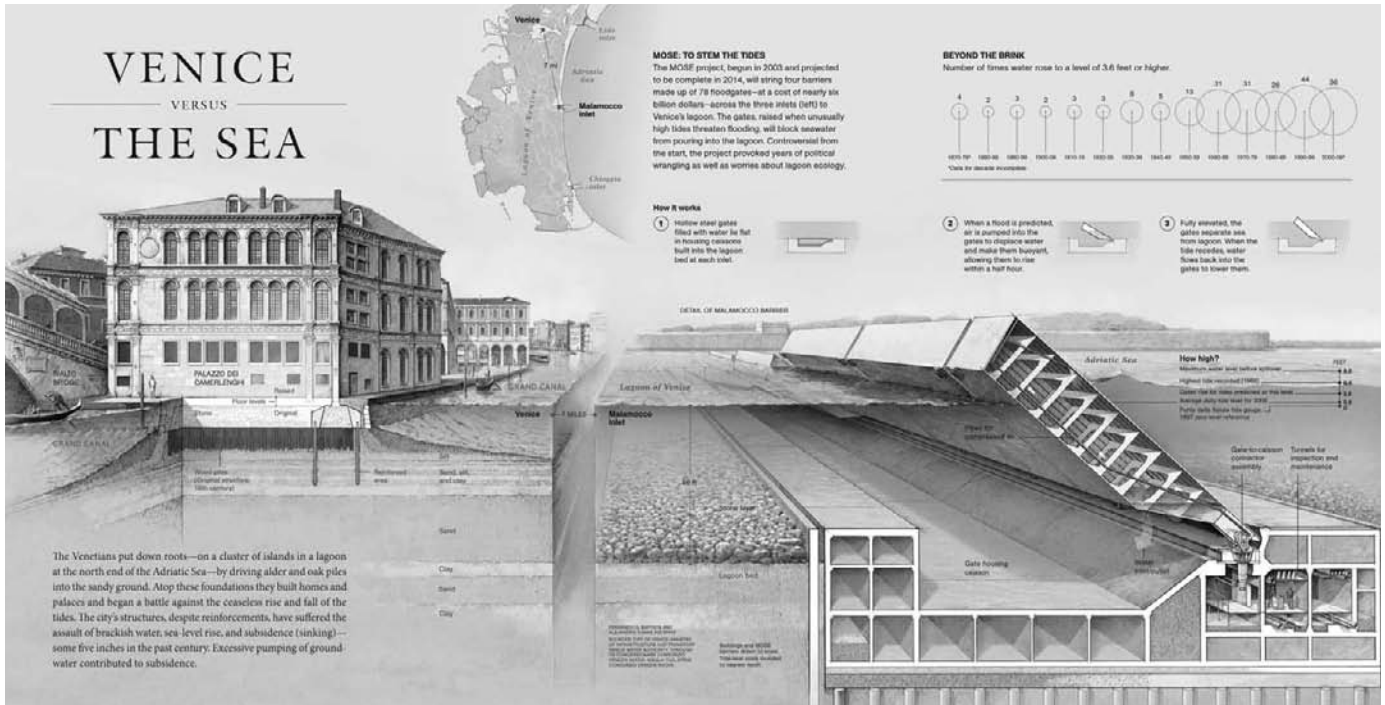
VENICE
VERSUS
THE SEA

Venice
Lido inlet
7 mi
Adriatic Sea
Lagoon of Venice
Malamocco inlet
Chioggia inlet

MOSE: TO STEM THE TIDES
The MOSE project, begun in 2003 and projected to be complete in 2014, will string four barriers made up of 78 floodgates—at a cost of nearly six billion dollars—across the three inlets (left) to Venice's lagoon. The gates, raised when unusually high tides threaten flooding, will block seawater from pouring into the lagoon. Controversial from the start, the project provoked years of political wrangling as well as worries about lagoon ecology.

BEYOND THE BRINK
Number of times water rose to a level of 3.6 feet or higher.

4 2 3 2 3 3 8 5 10 31 31 26 44 36

1870-79* 1880-89 1890-99 1900-09 1910-19 1920-29 1930-39 1940-49 1950-59 1960-69 1970-79 1980-89 1990-99 2000-09*

*Data for decade incomplete

How it works
1 Hollow steel gates filled with water lie flat in housing caissons built into the lagoon bed at each inlet.
2 When a flood is predicted, air is pumped into the gates to displace water and make them buoyant, allowing them to rise within a half hour.
3 Fully elevated, the gates separate sea from lagoon. When the tide recedes, water flows back into the gates to lower them.

DETAIL OF MALAMOCCO BARRIER
Adriatic Sea
How high?
FEET
Maximum water level before spillover 8.6
Highest tide recorded (1966) 6.4
Gates rise for tides predicted at this level 3.6
Average daily tide level for 2008 2.3
Punta della Salute tide gauge 1897 zero-level reference 0

PALAZZO DEI CAMERLENGHI
RIALTO BRIDGE
GRAND CANAL
Raised
Floor levels
Stone
Original
Wood piles (original structure, 16th century)
Reinforced area
Silt
Sand, silt, and clay
Sand
Clay
Sand
Clay

Lagoon of Venice
Venice 7 MILES Malamocco inlet
Stone layer
Lagoon bed
Pipes for compressed air
Gate housing caisson
Water controlled
Gate-to-caisson connector assembly
Tunnels for inspection and maintenance

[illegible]

Buildings and MOSE barriers drawn to scale. Tide-level scale doubled to improve clarity.

The Venetians put down roots—on a cluster of islands in a lagoon at the north end of the Adriatic Sea—by driving alder and oak piles into the sandy ground. Atop these foundations they built homes and palaces and began a battle against the ceaseless rise and fall of the tides. The city's structures, despite reinforcements, have suffered the assault of brackish water, sea-level rise, and subsidence (sinking)—some five inches in the past century. Excessive pumping of groundwater contributed to subsidence.